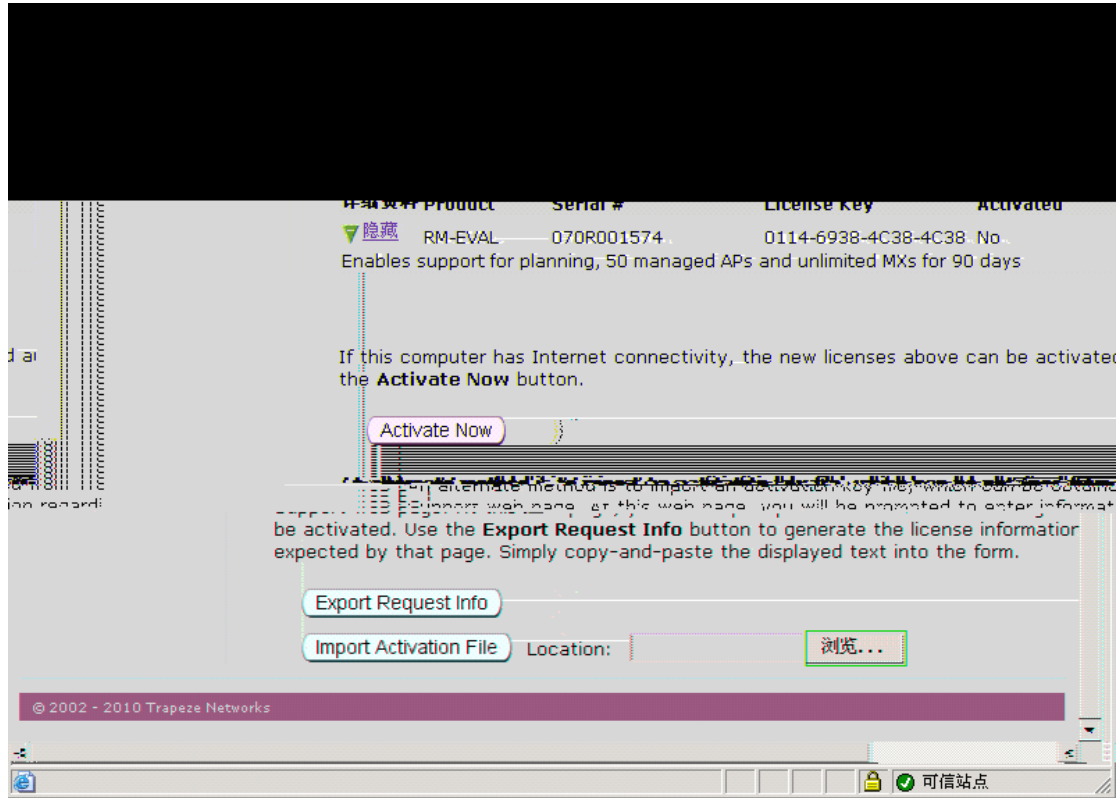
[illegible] Product Serial # License Key Activated

隐藏 RM-EVAL 070R001574 0114-6938-4C38-4C38 No

Enables support for planning, 50 managed APs and unlimited MXs for 90 days

d a

If this computer has Internet connectivity, the new licenses above can be activated the **Activate Now** button.

Activate Now

ion regardi

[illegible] alternate method is to import an activation key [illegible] support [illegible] web page. At this web page, you will be prompted to enter informat be activated. Use the **Export Request Info** button to generate the license information expected by that page. Simply copy-and-paste the displayed text into the form.

Export Request Info

Import Activation File Location: 浏览...

© 2002 - 2010 Trapeze Networks

可信站点